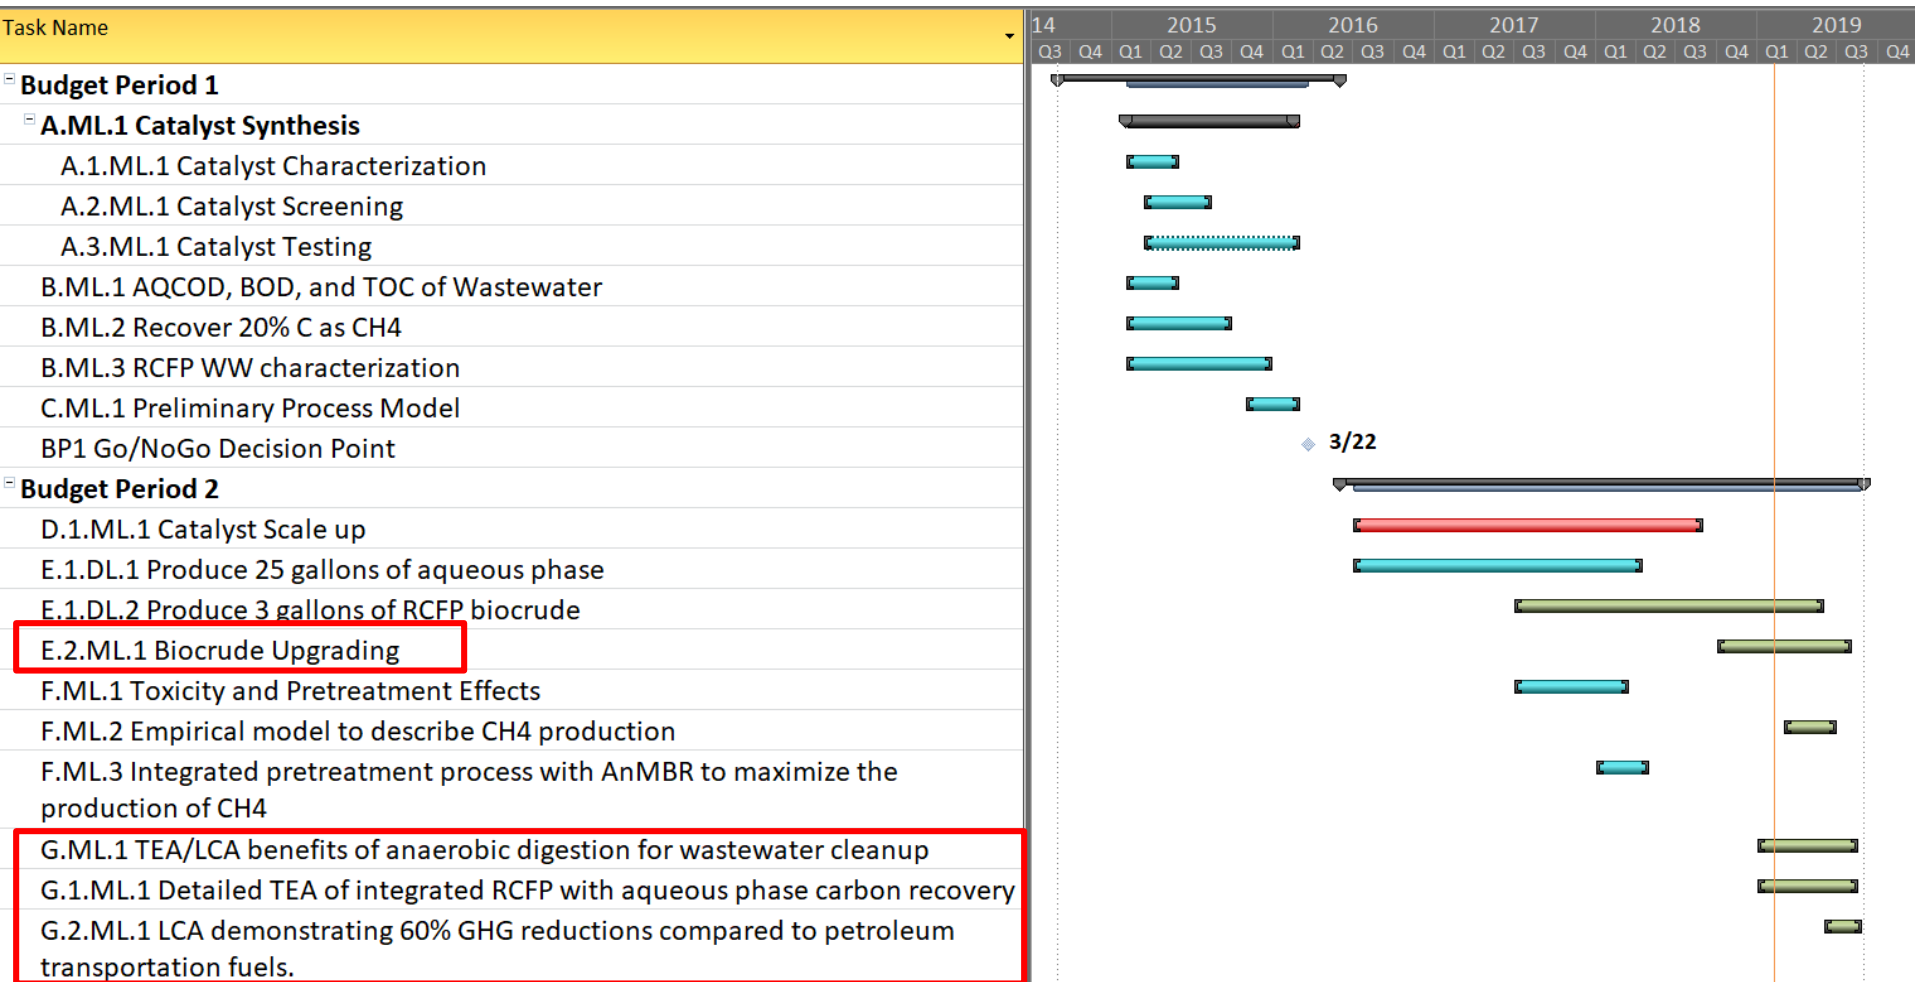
| Task Name |
|---|
| Budget Period 1 |
| A.ML.1 Catalyst Synthesis |
| A.1.ML.1 Catalyst Characterization |
| A.2.ML.1 Catalyst Screening |
| A.3.ML.1 Catalyst Testing |
| B.ML.1 AQCOD, BOD, and TOC of Wastewater |
| B.ML.2 Recover 20% C as CH4 |
| B.ML.3 RCFP WW characterization |
| C.ML.1 Preliminary Process Model |
| BP1 Go/NoGo Decision Point |
| Budget Period 2 |
| D.1.ML.1 Catalyst Scale up |
| E.1.DL.1 Produce 25 gallons of aqueous phase |
| E.1.DL.2 Produce 3 gallons of RCFP biocrude |
| E.2.ML.1 Biocrude Upgrading |
| F.ML.1 Toxicity and Pretreatment Effects |
| F.ML.2 Empirical model to describe CH4 production |
| F.ML.3 Integrated pretreatment process with AnMBR to maximize the production of CH4 |
| G.ML.1 TEA/LCA benefits of anaerobic digestion for wastewater cleanup |
| G.1.ML.1 Detailed TEA of integrated RCFP with aqueous phase carbon recovery |
| G.2.ML.1 LCA demonstrating 60% GHG reductions compared to petroleum transportation fuels. |

14 2015 2016 2017 2018 2019
Q3 Q4 Q1 Q2 Q3 Q4 Q1 Q2 Q3 Q4 Q1 Q2 Q3 Q4 Q1 Q2 Q3 Q4 Q1 Q2 Q3 Q4

3/22